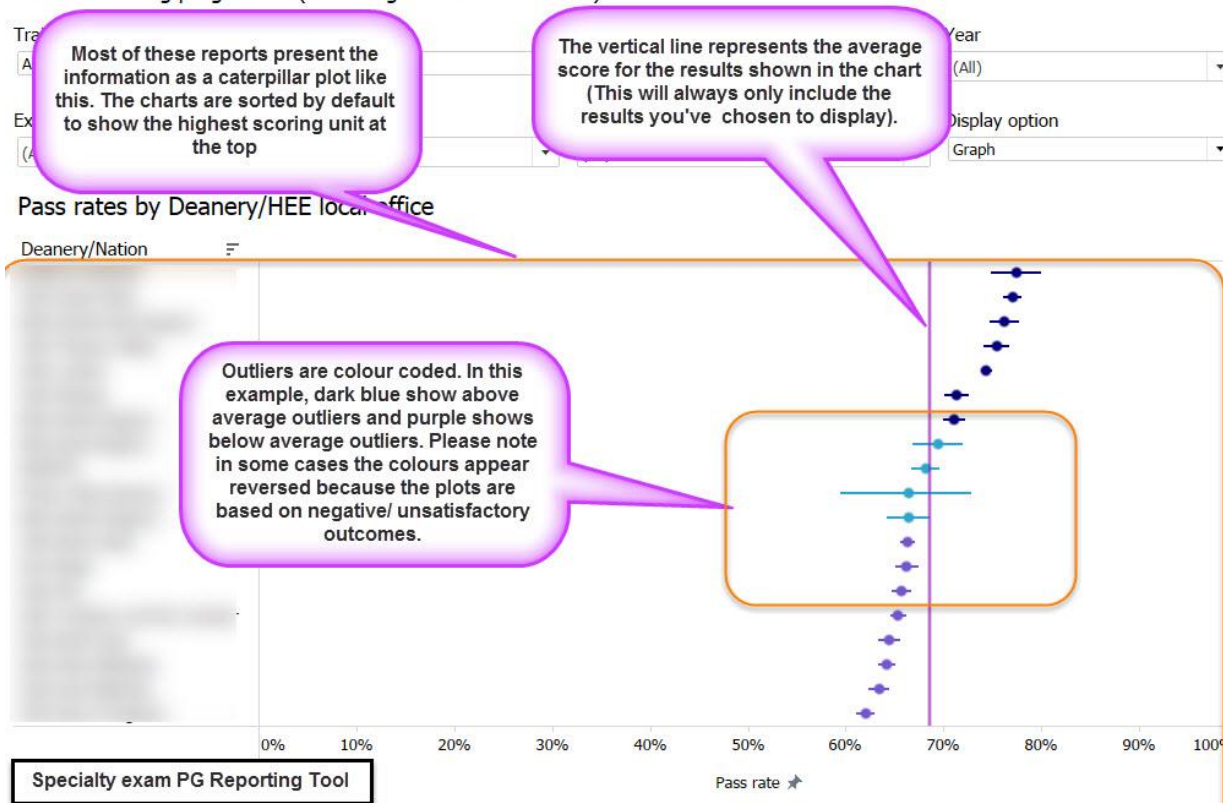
Tra
A

Ex
(A

Most of these reports present the information as a caterpillar plot like this. The charts are sorted by default to show the highest scoring unit at the top

The vertical line represents the average score for the results shown in the chart (This will always only include the results you've chosen to display).

Year
(All)

Display option
Graph

Pass rates by Deanery/HEE local office

Deanery/Nation

Outliers are colour coded. In this example, dark blue show above average outliers and purple shows below average outliers. Please note in some cases the colours appear reversed because the plots are based on negative/ unsatisfactory outcomes.

0% 10% 20% 30% 40% 50% 60% 70% 80% 90% 100

Specialty exam PG Reporting Tool

Pass rate